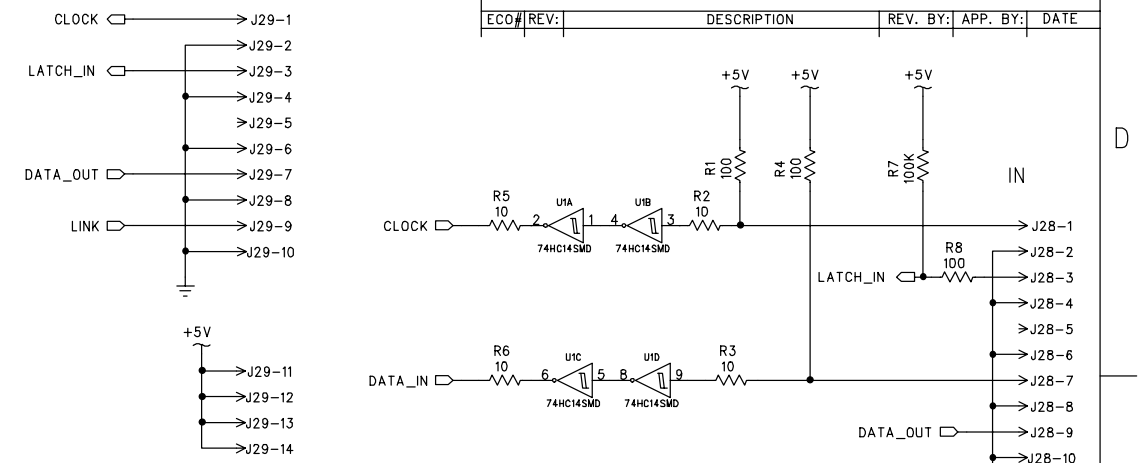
| ECO# | REV: | DESCRIPTION | REV. BY: | APP. BY: | DATE |
|---|---|---|---|---|---|

CLOCK J29-1
J29-2
LATCH_IN J29-3
J29-4
J29-5
J29-6
DATA_OUT J29-7
J29-8
LINK J29-9
J29-10

+5V
J29-11
J29-12
J29-13
J29-14

+5V +5V +5V

R1 100
R4 100
R7 100K

D

IN

R5 10
U1A
2 1
74HC14SMD
U1B
4 3
74HC14SMD
R2 10
CLOCK J28-1
R8 100
J28-2
LATCH_IN J28-3
J28-4
J28-5
J28-6

R6 10
U1C
6 5
74HC14SMD
U1D
8 9
74HC14SMD
R3 10
DATA_IN J28-7
J28-8
DATA_OUT J28-9
J28-10